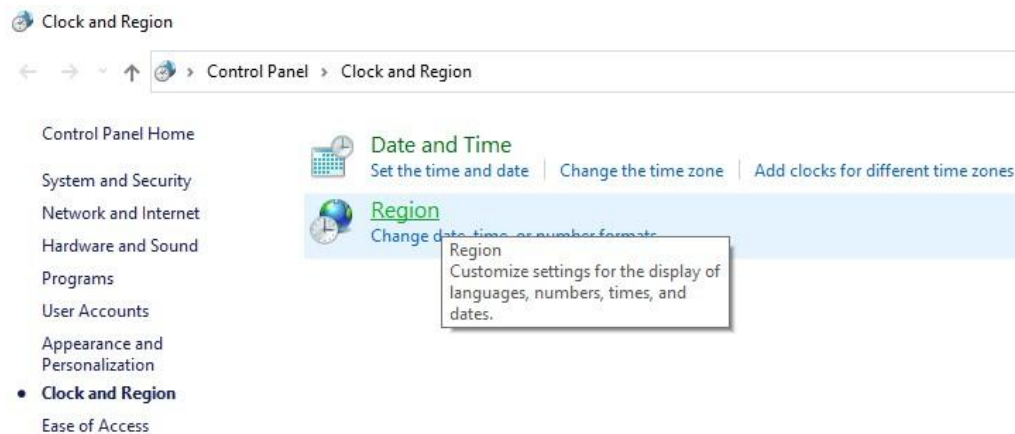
Clock and Region

Control Panel › Clock and Region

Control Panel Home

System and Security

Network and Internet

Hardware and Sound

Programs

User Accounts

Appearance and Personalization

• Clock and Region

Ease of Access

Date and Time

Set the time and date | Change the time zone | Add clocks for different time zones

Region

Change d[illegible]

Region
Customize settings for the display of languages, numbers, times, and dates.